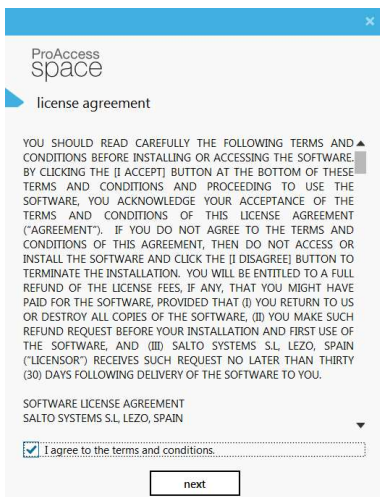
×

ProAccess space

license agreement

YOU SHOULD READ CAREFULLY THE FOLLOWING TERMS AND CONDITIONS BEFORE INSTALLING OR ACCESSING THE SOFTWARE. BY CLICKING THE [I ACCEPT] BUTTON AT THE BOTTOM OF THESE TERMS AND CONDITIONS AND PROCEEDING TO USE THE SOFTWARE, YOU ACKNOWLEDGE YOUR ACCEPTANCE OF THE TERMS AND CONDITIONS OF THIS LICENSE AGREEMENT ("AGREEMENT"). IF YOU DO NOT AGREE TO THE TERMS AND CONDITIONS OF THIS AGREEMENT, THEN DO NOT ACCESS OR INSTALL THE SOFTWARE AND CLICK THE [I DISAGREE] BUTTON TO TERMINATE THE INSTALLATION. YOU WILL BE ENTITLED TO A FULL REFUND OF THE LICENSE FEES, IF ANY, THAT YOU MIGHT HAVE PAID FOR THE SOFTWARE, PROVIDED THAT (I) YOU RETURN TO US OR DESTROY ALL COPIES OF THE SOFTWARE, (II) YOU MAKE SUCH REFUND REQUEST BEFORE YOUR INSTALLATION AND FIRST USE OF THE SOFTWARE, AND (III) SALTO SYSTEMS S.L, LEZO, SPAIN ("LICENSOR") RECEIVES SUCH REQUEST NO LATER THAN THIRTY (30) DAYS FOLLOWING DELIVERY OF THE SOFTWARE TO YOU.

SOFTWARE LICENSE AGREEMENT
SALTO SYSTEMS S.L, LEZO, SPAIN

I agree to the terms and conditions.

next